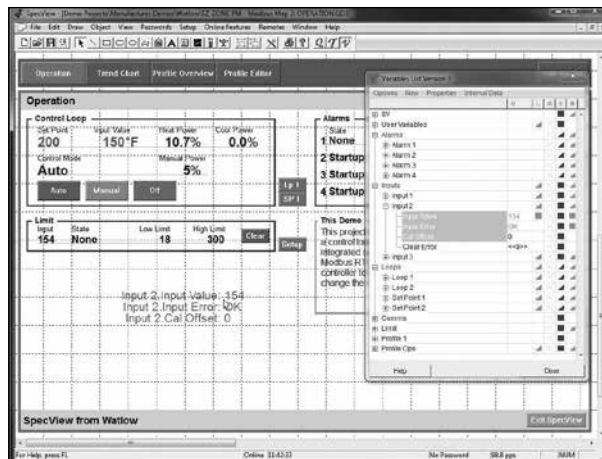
SpecView - [Demo Projects\Manufacturer Demos\Watlow\EZ-ZONE PM - Modbus Map 2 (VERSION 6C)]
File Edit Draw Object View Passwords Setup OnlineFeatures Remotes Window Help

Operation | Trend Chart | Profile Overview | Profile Editor

Operation

Control Loop
Set Point 200
Input Value 150°F
Heat Power 10.7%
Cool Power 0.0%
Control Mode Auto
Manual Power 5%
Auto | Manual | Off

Lp 1
SP 1

Alarms
State
1 None
2 Startup
3 Startup
4 Startup

Limit
Input 154
State None
Low Limit 18
High Limit 300
Clear

Setup

This Demo
This project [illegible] a control loo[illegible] integrated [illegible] Modbus R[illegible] controller to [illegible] change the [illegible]

Input 2.Input Value: 154
Input 2.Input Error: OK
Input 2.Cal Offset: 0

Variables List Version 1
Options View Properties Internal Data
SV
UserVariables
Alarms
Alarm 1
Alarm 2
Alarm 3
Alarm 4
Inputs
Input 1
Input 2
Input Value 154
Input Error OK
Cal Offset 0
Clear Error <<@>>
Input 3
Loops
Loop 1
Loop 2
SetPoint 1
SetPoint 2
Comms
Limit
Profile 1
Profile Ops
Help
Close

SpecView from Watlow
Exit SpecView

For Help, press F1
Online 11:43:33
No Password
58.8 pps
NUM